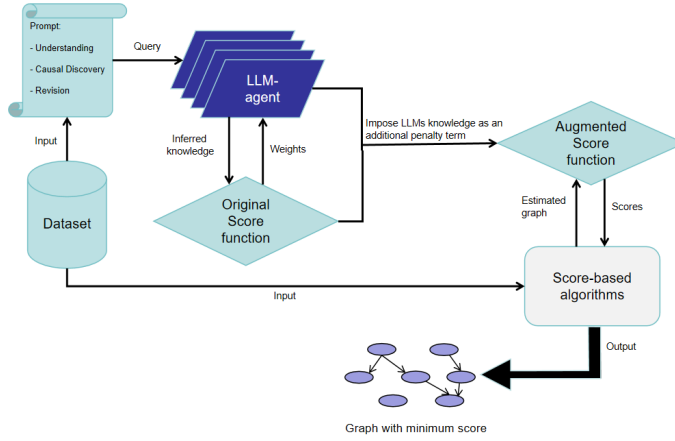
Prompt:
- Understanding
- Causal Discovery
- Revision

Query

LLM-agent

Input

Inferred knowledge

Weights

Impose LLMs knowledge as an additional penalty term

Augmented Score function

Dataset

Original Score function

Estimated graph

Scores

Input

Score-based algorithms

Output

Graph with minimum score